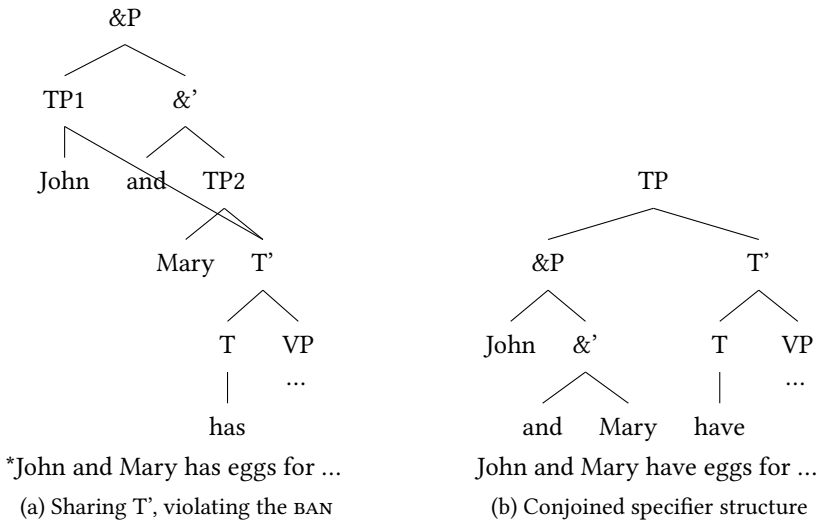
&P

TP1 &'

John and TP2

Mary T'

T VP

has ...

*John and Mary has eggs for ...

(a) Sharing T', violating the BAN

TP

&P T'

John &' T VP

and Mary have ...

John and Mary have eggs for ...

(b) Conjoined specifier structure